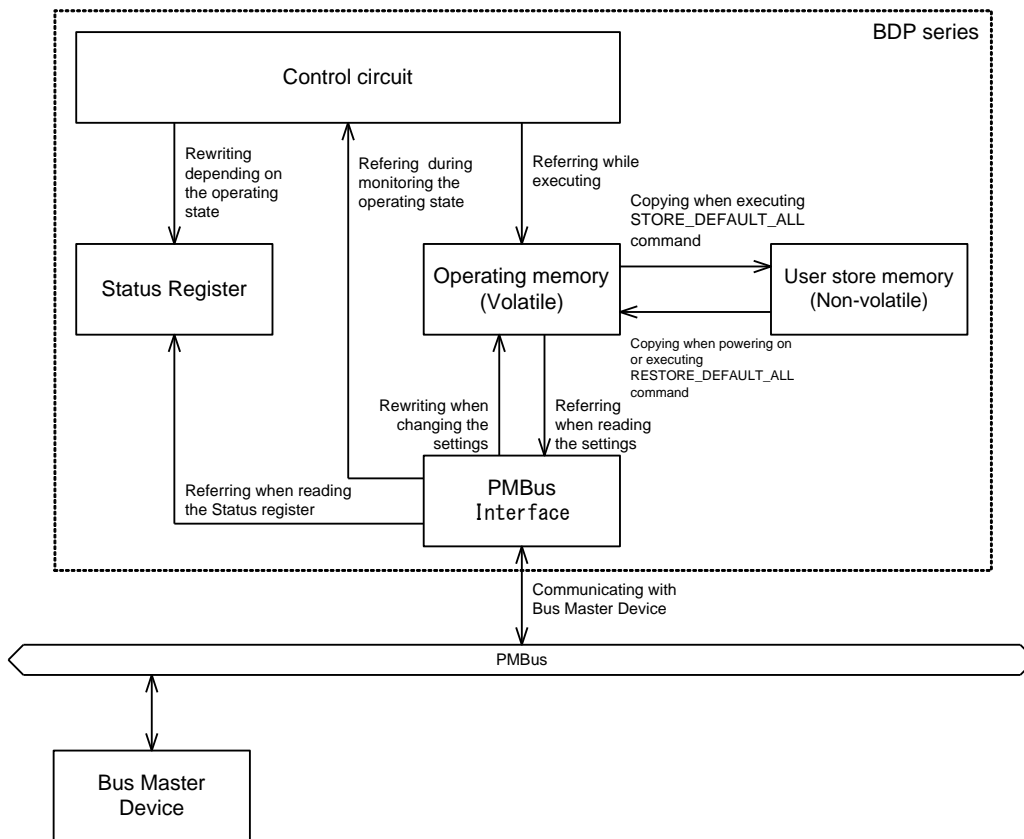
BDP series

Control circuit

Rewriting depending on the operating state

Refering during monitoring the operating state

Referring while executing

Copying when executing STORE_DEFAULT_ALL command

Status Register

Operating memory (Volatile)

User store memory (Non-volatile)

Copying when powering on or executing RESTORE_DEFAULT_ALL command

Rewriting when changing the settings

Referring when reading the settings

Referring when reading the Status register

PMBus Interface

Communicating with Bus Master Device

PMBus

Bus Master Device